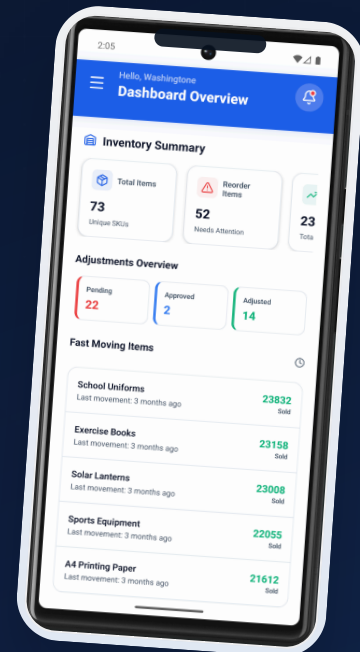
2:05

Hello, Washingtone
Dashboard Overview

Inventory Summary

Total Items
73
Unique SKUs

Reorder Items
52
Needs Attention

23
Tota

Adjustments Overview

Pending
22

Approved
2

Adjusted
14

Fast Moving Items

School Uniforms
Last movement: 3 months ago
23832
Sold

Exercise Books
Last movement: 3 months ago
23158
Sold

Solar Lanterns
Last movement: 3 months ago
23008
Sold

Sports Equipment
Last movement: 3 months ago
22055
Sold

A4 Printing Paper
Last movement: 3 months ago
21612
Sold